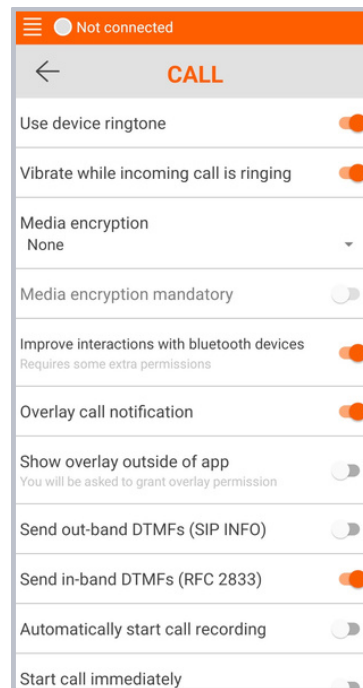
Not connected

CALL

Use device ringtone

Vibrate while incoming call is ringing

Media encryption
None

Media encryption mandatory

Improve interactions with bluetooth devices
Requires some extra permissions

Overlay call notification

Show overlay outside of app
You will be asked to grant overlay permission

Send out-band DTMFs (SIP INFO)

Send in-band DTMFs (RFC 2833)

Automatically start call recording

Start call immediately